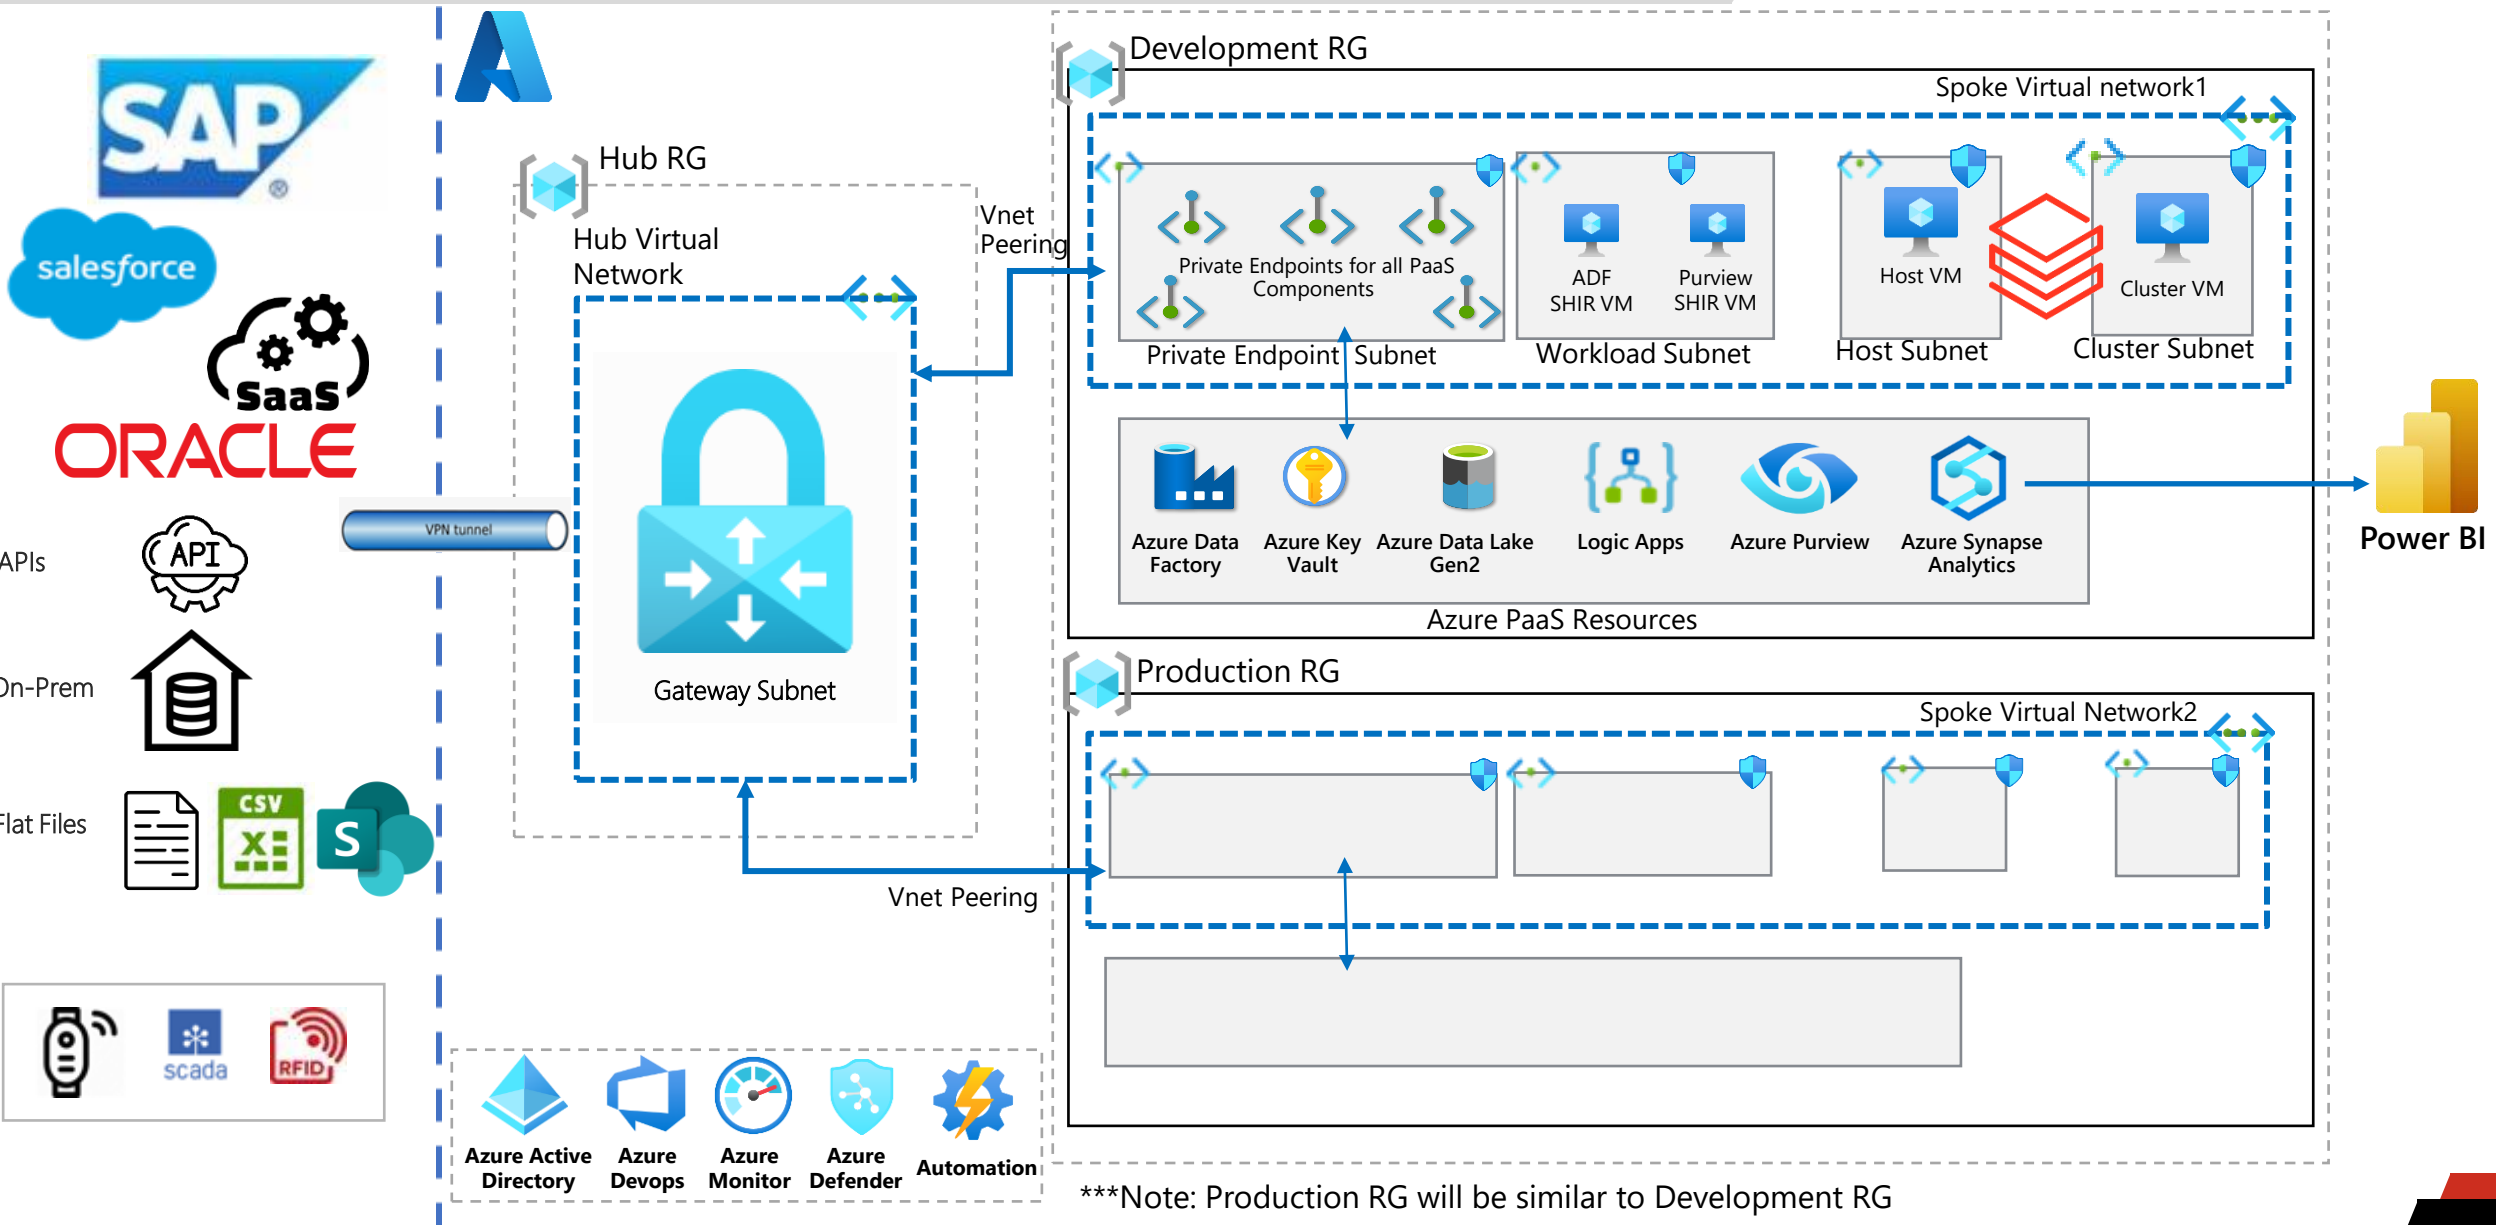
SAP
salesforce
SaaS
ORACLE
APIs
API
On-Prem
Flat Files
CSV
S
scada
RFID
VPN tunnel
Hub RG
Hub Virtual Network
Gateway Subnet
Vnet Peering
Development RG
Spoke Virtual network1
Private Endpoints for all PaaS Components
Private Endpoint Subnet
ADF SHIR VM
Purview SHIR VM
Workload Subnet
Host VM
Host Subnet
Cluster VM
Cluster Subnet
Azure Data Factory
Azure Key Vault
Azure Data Lake Gen2
Logic Apps
Azure Purview
Azure Synapse Analytics
Azure PaaS Resources
Power BI
Production RG
Spoke Virtual Network2
Vnet Peering
Azure Active Directory
Azure Devops
Azure Monitor
Azure Defender
Automation
***Note: Production RG will be similar to Development RG